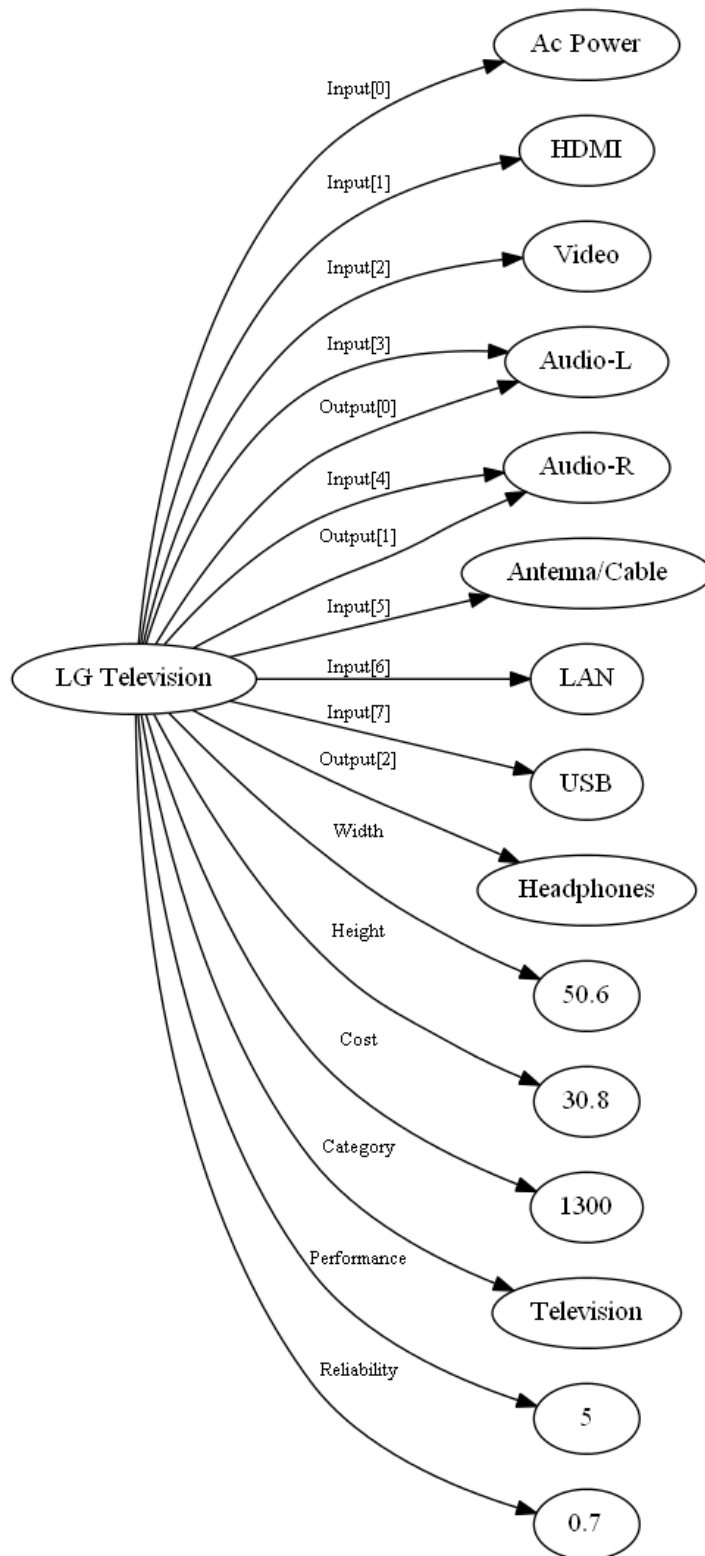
Ac Power
Input[0]
HDMI
Input[1]
Video
Input[2]
Input[3]
Audio-L
Output[0]
Input[4]
Audio-R
Output[1]
Antenna/Cable
Input[5]
LG Television
Input[6]
LAN
Input[7]
USB
Output[2]
Width
Headphones
Height
50.6
Cost
30.8
Category
1300
Performance
Television
Reliability
5
0.7